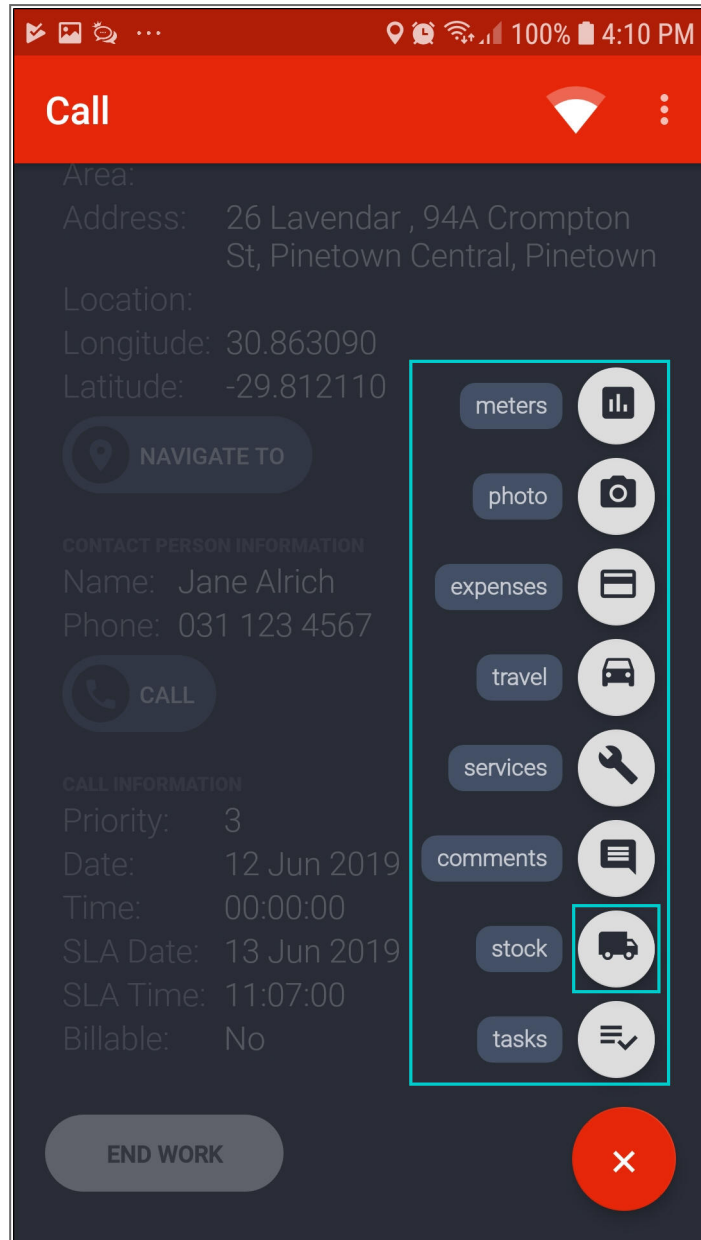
··· 100% 4:10 PM

Call

Area:
Address: 26 Lavendar , 94A Crompton St, Pinetown Central, Pinetown
Location:
Longitude: 30.863090
Latitude: -29.812110

NAVIGATE TO

CONTACT PERSON INFORMATION
Name: Jane Alrich
Phone: 031 123 4567

CALL

CALL INFORMATION
Priority: 3
Date: 12 Jun 2019
Time: 00:00:00
SLA Date: 13 Jun 2019
SLA Time: 11:07:00
Billable: No

meters
photo
expenses
travel
services
comments
stock
tasks

END WORK

×